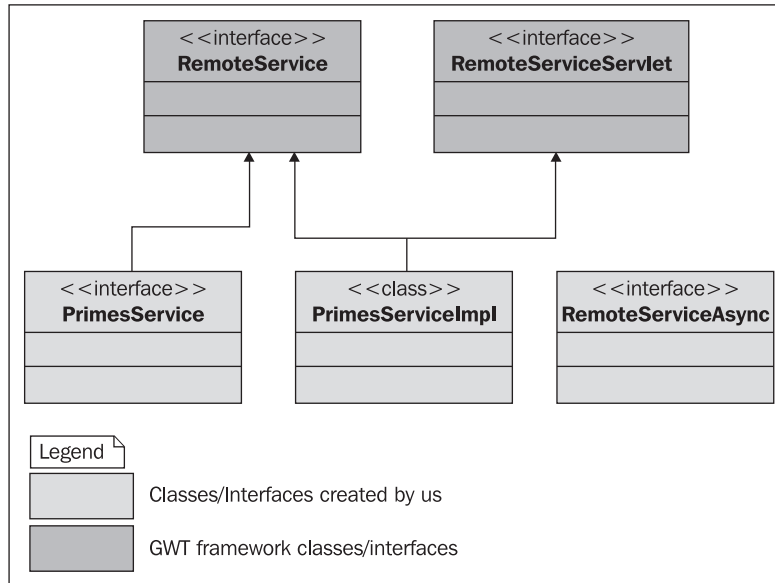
<<interface>>
RemoteService

<<interface>>
RemoteServiceServlet

<<interface>>
PrimesService

<<class>>
PrimesServiceImpl

<<interface>>
RemoteServiceAsync

Legend

Classes/Interfaces created by us

GWT framework classes/interfaces